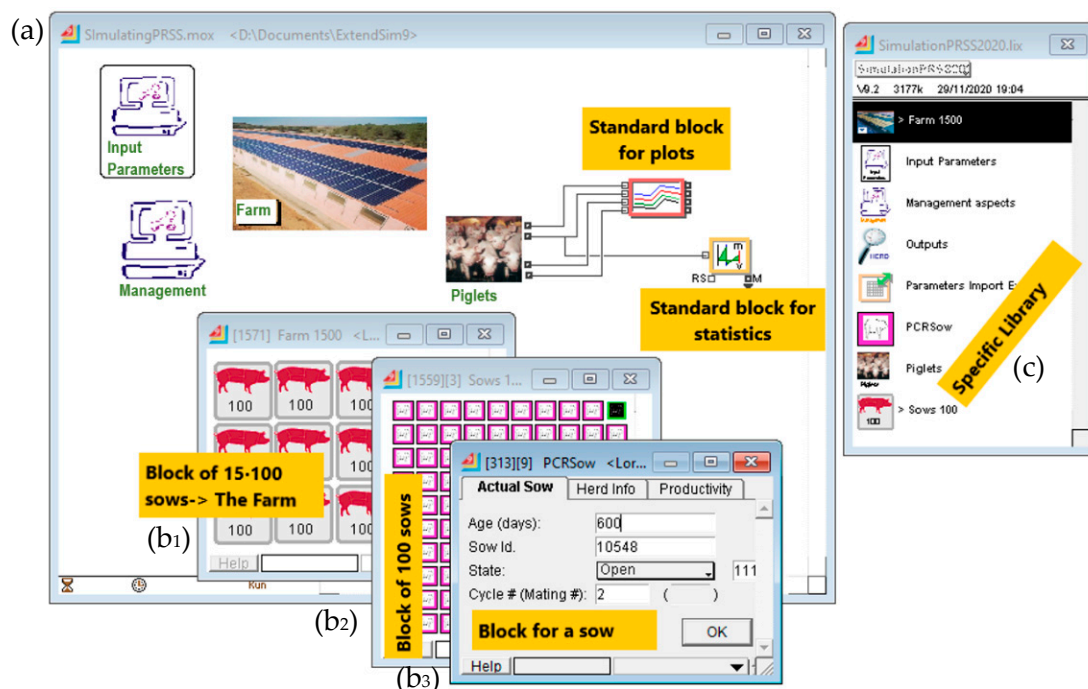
(a)

SimulatingPRSS.mox <D:\Documents\ExtendSim9>

Input Parameters

Farm

Standard block for plots

Management

Piglets

RS M

Standard block for statistics

[1571] Farm 1500 <L...

100 100 100

100 100 100

100 100 100

Block of 15·100 sows-> The Farm

(b1)

Help

Run

[1559][3] Sows 1...

Block of 100 sows

(b2)

[313][9] PCRSow <Lor...

Actual Sow | Herd Info | Productivity

Age (days): 600

Sow Id. 10548

State: Open 111

Cycle # (Mating #): 2 ( )

Block for a sow

OK

Help

(b3)

SimulationPRSS2020.lix

SimulationPRSS2020

V9.2 3177k 29/11/2020 19:04

> Farm 1500

Input Parameters

Management aspects

Outputs

Parameters Import E

PCRSow

Piglets

> Sows 100

100

Specific Library

(c)